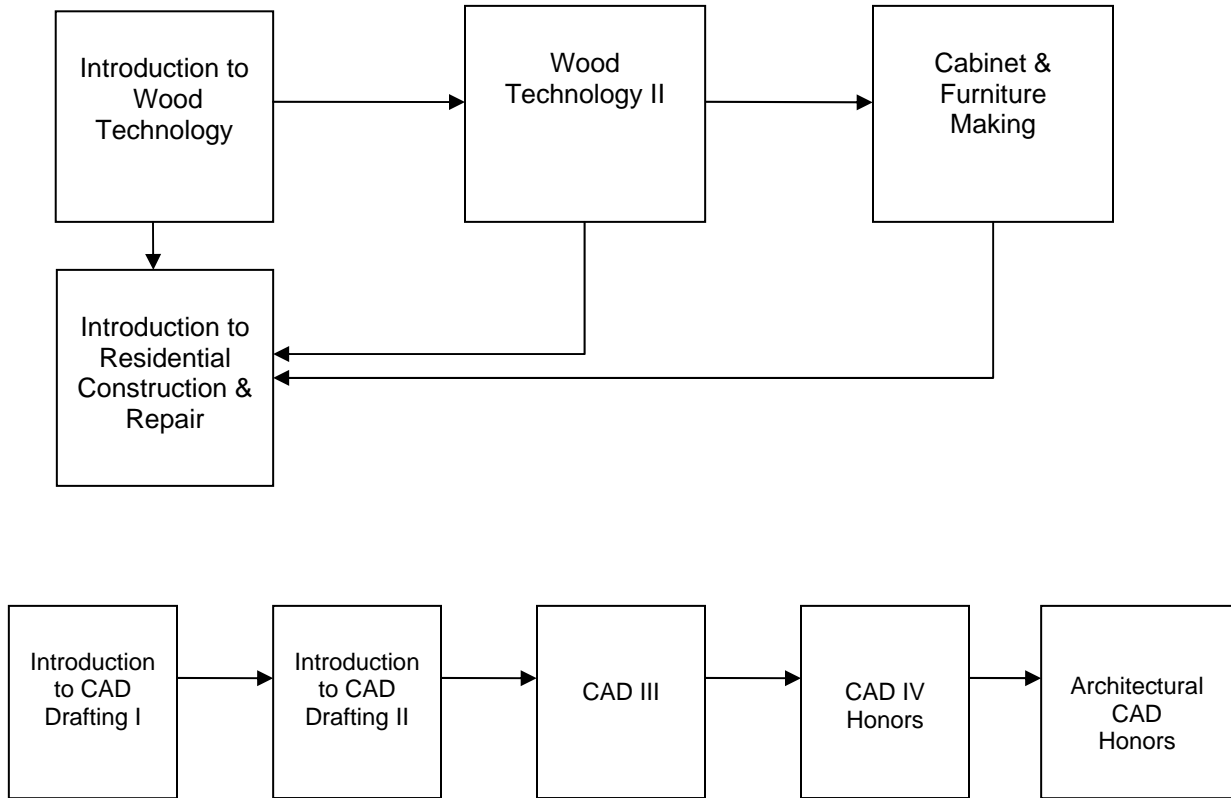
Introduction to Wood Technology

Wood Technology II

Cabinet & Furniture Making

Introduction to Residential Construction & Repair

Introduction to CAD Drafting I

Introduction to CAD Drafting II

CAD III

CAD IV Honors

Architectural CAD Honors